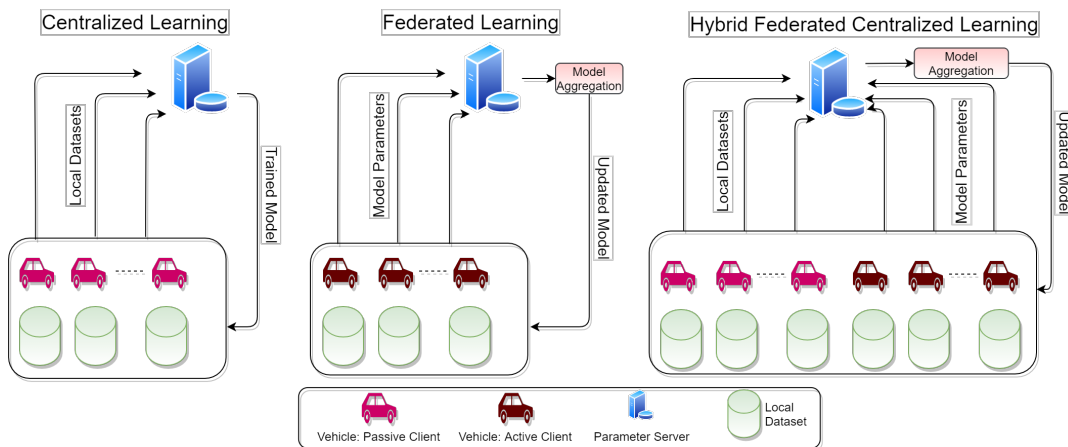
Centralized Learning

Local Datasets

Trained Model

Federated Learning

Model Parameters

Model Aggregation

Updated Model

Hybrid Federated Centralized Learning

Model Aggregation

Local Datasets

Model Parameters

Updated Model

Vehicle: Passive Client

Vehicle: Active Client

Parameter Server

Local Dataset